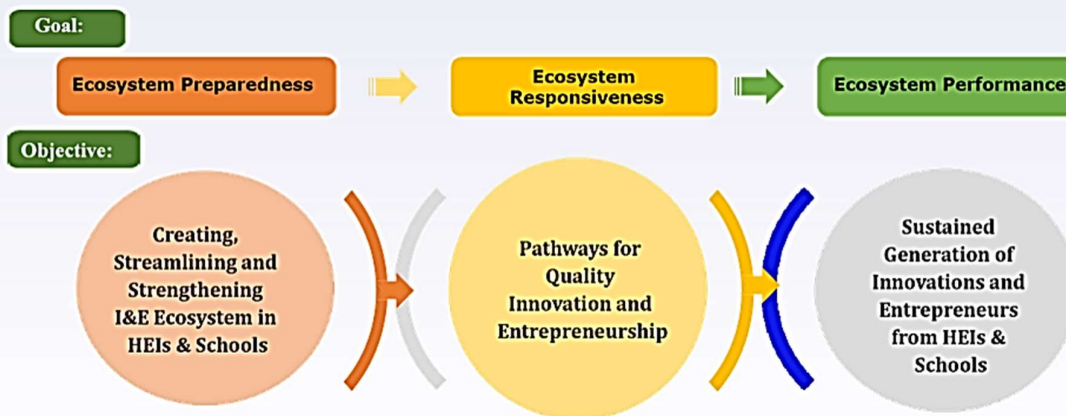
Goal:

Ecosystem Preparedness

Ecosystem Responsiveness

Ecosystem Performance

Objective:

Creating, Streamlining and Strengthening I&E Ecosystem in HEIs & Schools

Pathways for Quality Innovation and Entrepreneurship

Sustained Generation of Innovations and Entrepreneurs from HEIs & Schools